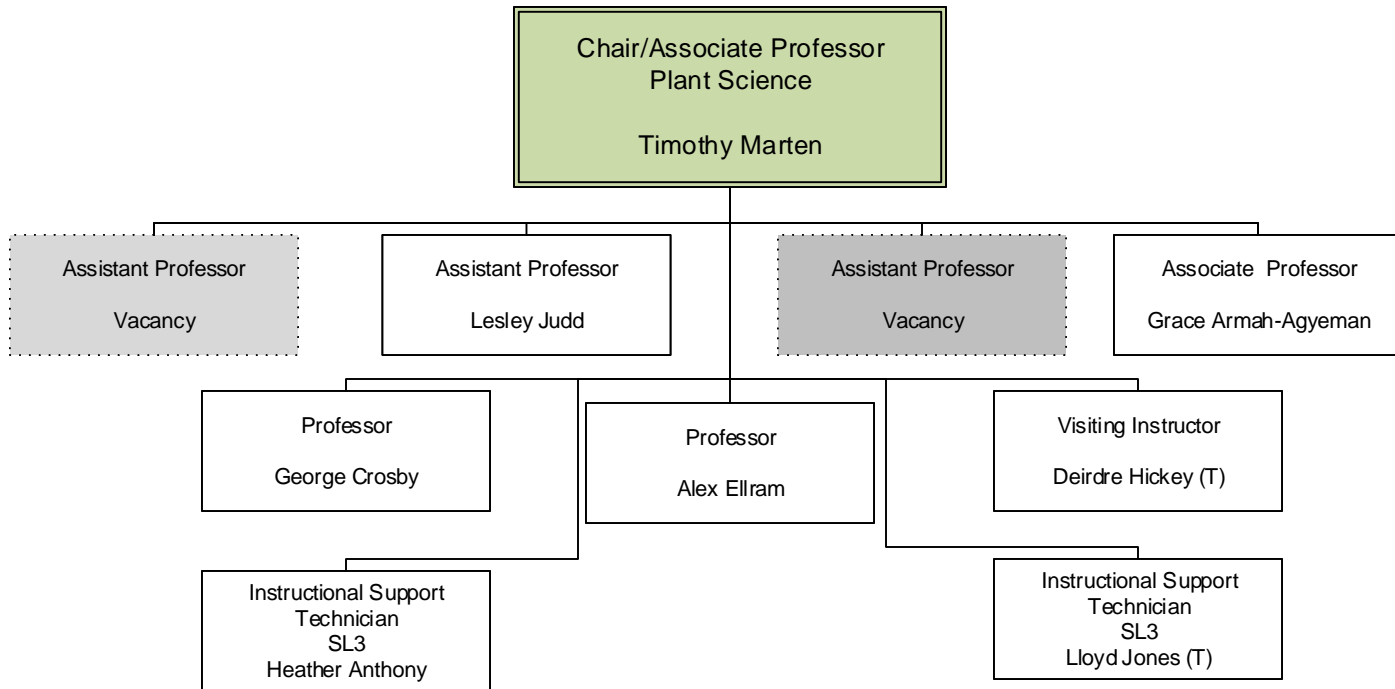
Chair/Associate Professor
Plant Science

Timothy Marten

Assistant Professor

Vacancy

Assistant Professor

Lesley Judd

Assistant Professor

Vacancy

Associate Professor

Grace Armah-Agyeman

Professor

George Crosby

Professor

Alex Ellram

Visiting Instructor

Deirdre Hickey (T)

Instructional Support
Technician
SL3
Heather Anthony

Instructional Support
Technician
SL3
Lloyd Jones (T)